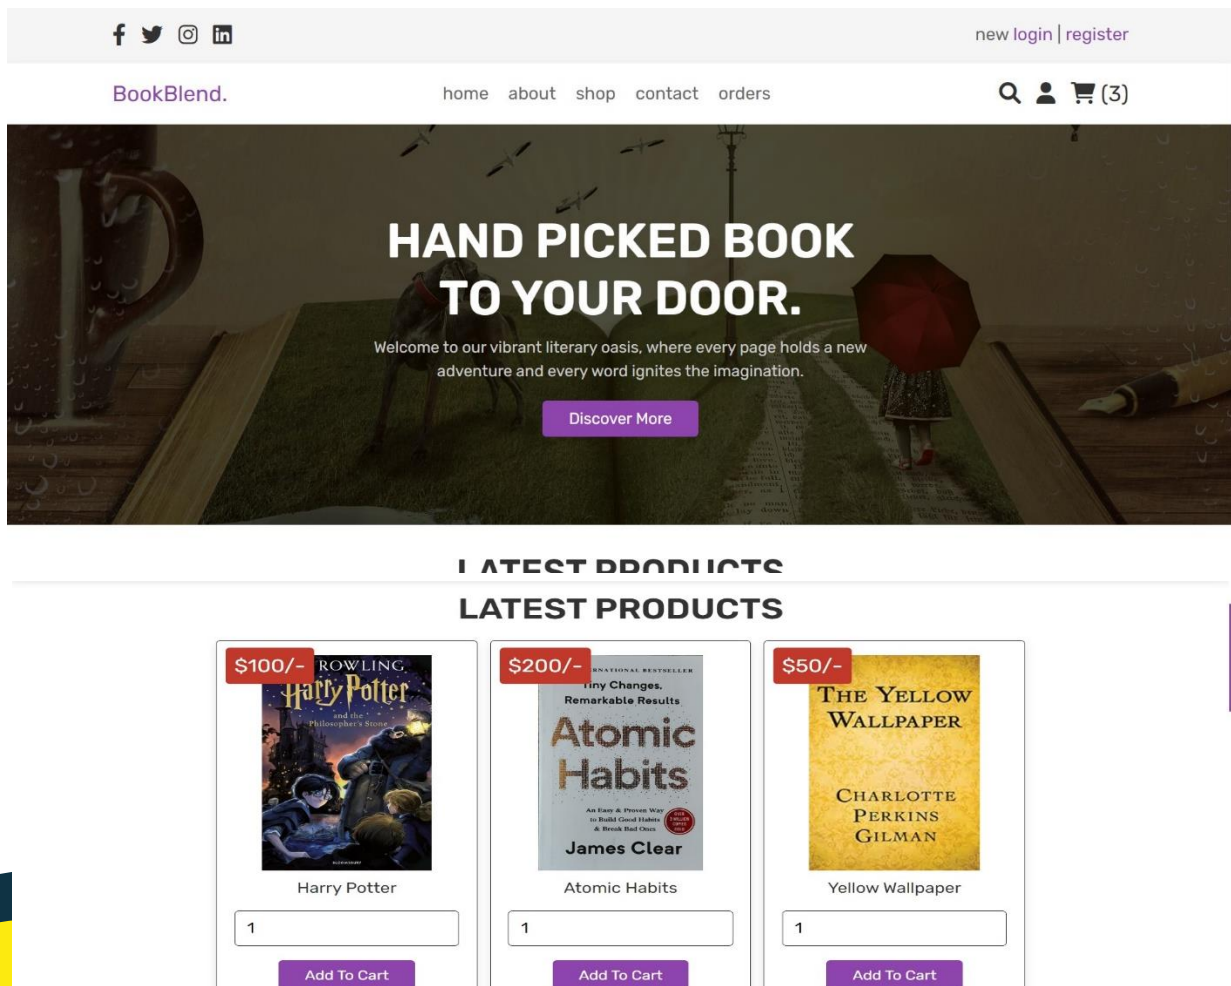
new login | register

BookBlend.

home about shop contact orders

(3)

HAND PICKED BOOK TO YOUR DOOR.

Welcome to our vibrant literary oasis, where every page holds a new adventure and every word ignites the imagination.

Discover More

LATEST PRODUCTS

LATEST PRODUCTS

$100/-

ROWLING

Harry Potter

and the Philosopher's Stone

Harry Potter

1

Add To Cart

$200/-

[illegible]NATIONAL BESTSELLER

Tiny Changes, Remarkable Results

Atomic Habits

An Easy & Proven Way to Build Good Habits & Break Bad Ones

James Clear

Atomic Habits

1

Add To Cart

$50/-

THE YELLOW WALLPAPER

CHARLOTTE PERKINS GILMAN

Yellow Wallpaper

1

Add To Cart